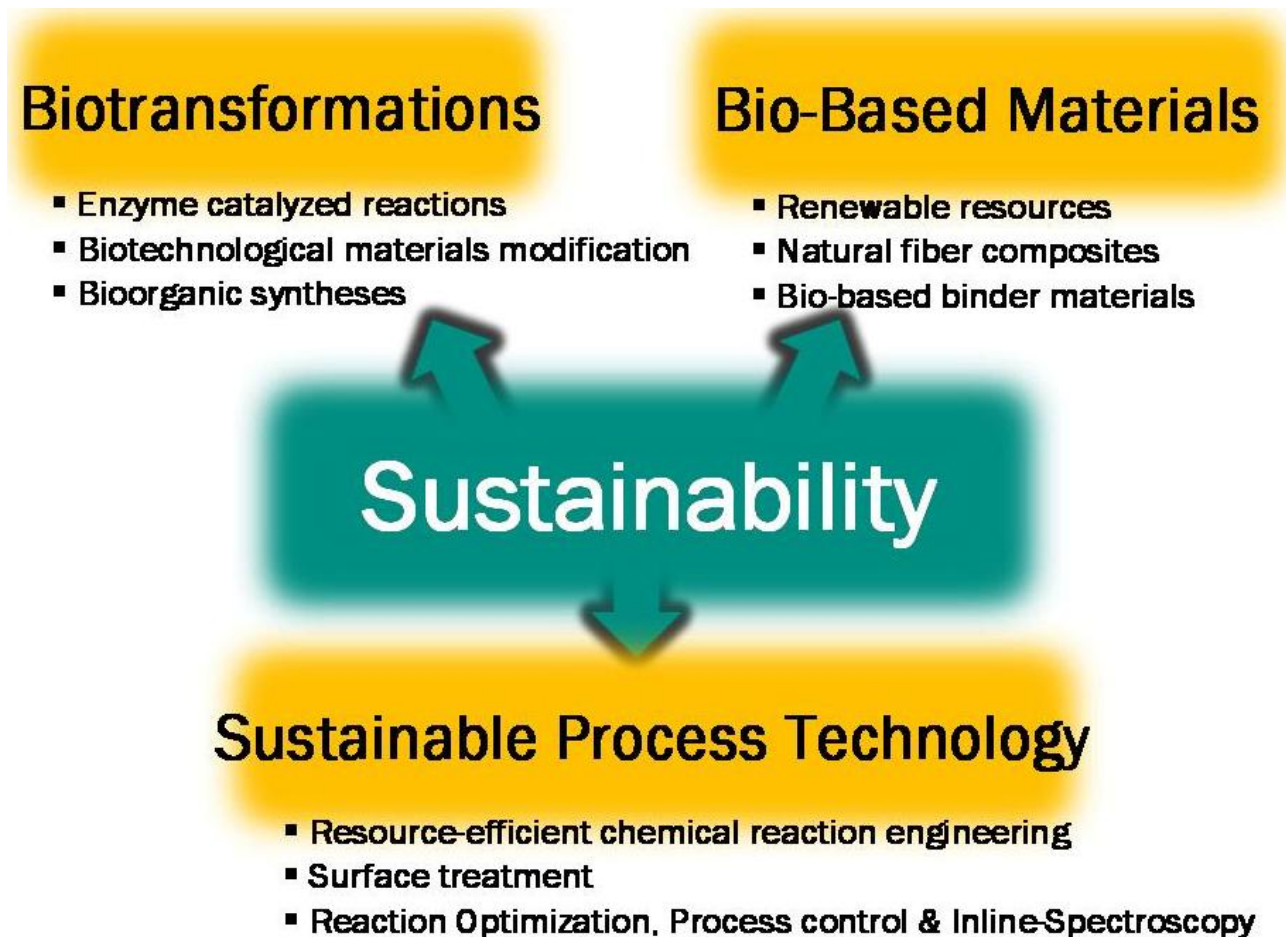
Biotransformations

- Enzyme catalyzed reactions
- Biotechnological materials modification
- Bioorganic syntheses

Bio-Based Materials

- Renewable resources
- Natural fiber composites
- Bio-based binder materials

Sustainability

Sustainable Process Technology

- Resource-efficient chemical reaction engineering
- Surface treatment
- Reaction Optimization, Process control & Inline-Spectroscopy